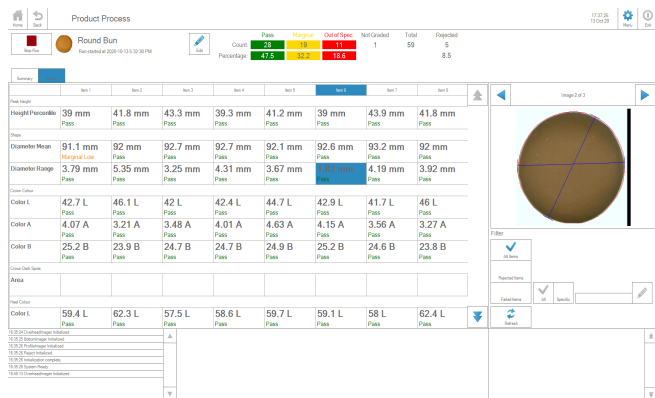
Home Back Product Process 17:37:26 13 Oct 28 Menu Exit

Stop Run Round Bun Run started at 2028-10-13 5:32:30 PM Edit

| | Pass | Marginal | Out of Spec | Not Graded | Total | Rejected |
|---|---|---|---|---|---|---|
| Count: | 28 | 19 | 11 | 1 | 59 | 5 |
| Percentage: | 47.5 | 32.2 | 18.6 | | | 8.5 |

Summary

| | Item 1 | Item 2 | Item 3 | Item 4 | Item 5 | Item 6 | Item 7 | Item 8 |
|---|---|---|---|---|---|---|---|---|
| Peak Height | | | | | | | | |
| Height Percentile | 39 mm Pass | 41.8 mm Pass | 43.3 mm Pass | 39.3 mm Pass | 41.2 mm Pass | 39 mm Pass | 43.9 mm Pass | 41.8 mm Pass |
| Shape | | | | | | | | |
| Diameter Mean | 91.1 mm Marginal Low | 92 mm Pass | 92.7 mm Pass | 92.7 mm Pass | 92.1 mm Pass | 92.6 mm Pass | 93.2 mm Pass | 92 mm Pass |
| Diameter Range | 3.79 mm Pass | 5.35 mm Pass | 3.25 mm Pass | 4.31 mm Pass | 3.67 mm Pass | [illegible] | 4.19 mm Pass | 3.92 mm Pass |
| Crown Colour | | | | | | | | |
| Color L | 42.7 L Pass | 46.1 L Pass | 42 L Pass | 42.4 L Pass | 44.7 L Pass | 42.9 L Pass | 41.7 L Pass | 46 L Pass |
| Color A | 4.07 A Pass | 3.21 A Pass | 3.48 A Pass | 4.01 A Pass | 4.63 A Pass | 4.15 A Pass | 3.56 A Pass | 3.27 A Pass |
| Color B | 25.2 B Pass | 23.9 B Pass | 24.7 B Pass | 24.7 B Pass | 24.9 B Pass | 25.2 B Pass | 24.6 B Pass | 23.8 B Pass |
| Crown Dark Spots | | | | | | | | |
| Area | | | | | | | | |
| Heel Colour | | | | | | | | |
| Color L | 59.4 L Pass | 62.3 L Pass | 57.5 L Pass | 58.6 L Pass | 59.7 L Pass | 59.1 L Pass | 58 L Pass | 62.4 L Pass |

Image 2 of 3

Filter
All Items
Rejected Items
Failed Items All Specific
Refresh

16:28:24 OverheadImager Initialized
16:28:25 BottomImager Initialized
16:28:25 ProfileImager Initialized
16:28:25 Reject Initialized
16:28:26 Initialization complete.
16:28:26 System Ready
16:40:13 OverheadImager Initialized